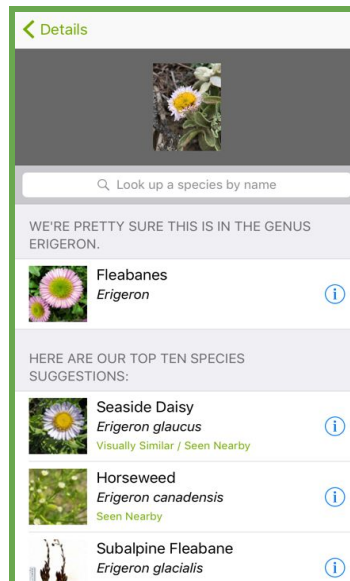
Details

Look up a species by name

WE'RE PRETTY SURE THIS IS IN THE GENUS ERIGERON.

Fleabanes
*Erigeron*

HERE ARE OUR TOP TEN SPECIES SUGGESTIONS:

Seaside Daisy
*Erigeron glaucus*
Visually Similar / Seen Nearby

Horseweed
*Erigeron canadensis*
Seen Nearby

Subalpine Fleabane
*Erigeron glacialis*